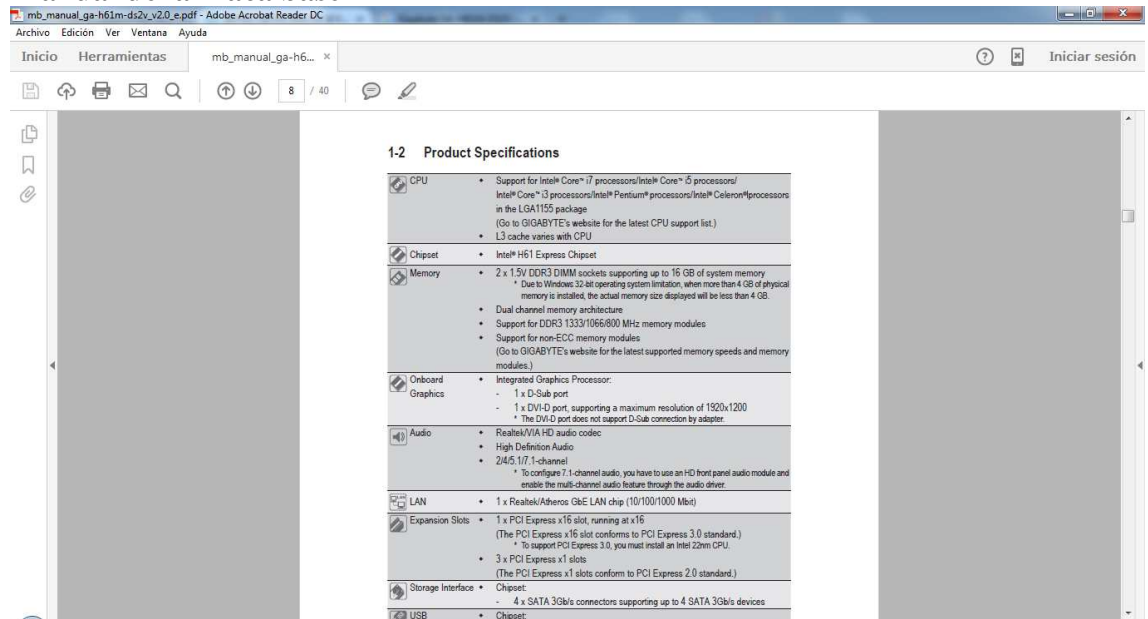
mb_manual_ga-h61m-ds2v_v2.0_e.pdf - Adobe Acrobat Reader DC

Archivo Edición Ver Ventana Ayuda

Inicio Herramientas mb_manual_ga-h6... ×

Iniciar sesión

8 / 40

1-2 Product Specifications

| | |
|---|---|
| CPU | • Support for Intel® Core™ i7 processors/Intel® Core™ i5 processors/ Intel® Core™ i3 processors/Intel® Pentium® processors/Intel® Celeron® processors in the LGA1155 package (Go to GIGABYTE's website for the latest CPU support list.) • L3 cache varies with CPU |
| Chipset | • Intel® H61 Express Chipset |
| Memory | • 2 x 1.5V DDR3 DIMM sockets supporting up to 16 GB of system memory * Due to Windows 32-bit operating system limitation, when more than 4 GB of physical memory is installed, the actual memory size displayed will be less than 4 GB. • Dual channel memory architecture • Support for DDR3 1333/1066/800 MHz memory modules • Support for non-ECC memory modules (Go to GIGABYTE's website for the latest supported memory speeds and memory modules.) |
| Onboard Graphics | • Integrated Graphics Processor: - 1 x D-Sub port - 1 x DVI-D port, supporting a maximum resolution of 1920x1200 * The DVI-D port does not support D-Sub connection by adapter. |
| Audio | • Realtek/VIA HD audio codec • High Definition Audio • 2/4/5.1/7.1-channel * To configure 7.1-channel audio, you have to use an HD front panel audio module and enable the multi-channel audio feature through the audio driver. |
| LAN | • 1 x Realtek/Atheros GbE LAN chip (10/100/1000 Mbit) |
| Expansion Slots | • 1 x PCI Express x16 slot, running at x16 (The PCI Express x16 slot conforms to PCI Express 3.0 standard.) * To support PCI Express 3.0, you must install an Intel 22nm CPU. • 3 x PCI Express x1 slots (The PCI Express x1 slots conform to PCI Express 2.0 standard.) |
| Storage Interface | • Chipset: - 4 x SATA 3Gb/s connectors supporting up to 4 SATA 3Gb/s devices |
| USB | • Chipset: |